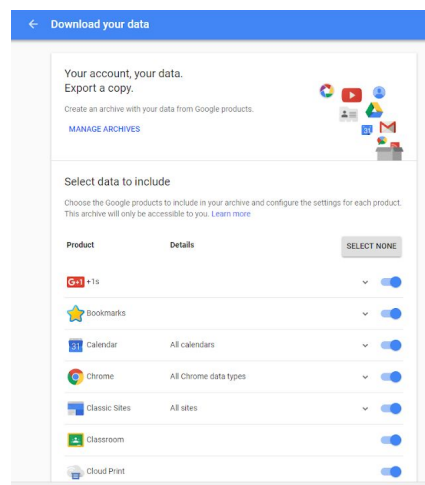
Download your data

Your account, your data.
Export a copy.

Create an archive with your data from Google products.

MANAGE ARCHIVES

Select data to include

Choose the Google products to include in your archive and configure the settings for each product. This archive will only be accessible to you. Learn more

| Product | Details | SELECT NONE |
|---|---|---|
| +1s | | |
| Bookmarks | | |
| Calendar | All calendars | |
| Chrome | All Chrome data types | |
| Classic Sites | All sites | |
| Classroom | | |
| Cloud Print | | |